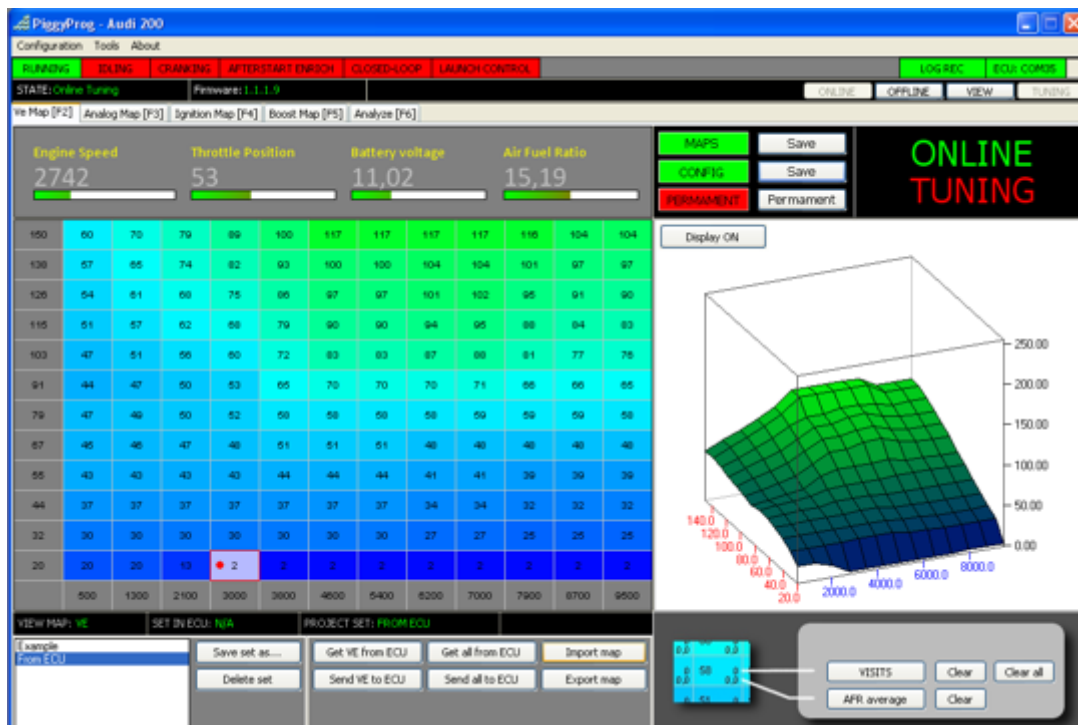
PiggyProg - Audi 200
Configuration Tools About
RUNNING IDLING CRANKING AFTERSTART ENRICH CLOSED-LOOP LAUNCH CONTROL LOG REC ECU: COM35
STATE: Online Tuning Firmware: 1.1.1.9
ONLINE OFFLINE VIEW TUNING
Ve Map [F2] Analog Map [F3] Ignition Map [F4] Boost Map [F5] Analyze [F6]

Engine Speed 2742
Throttle Position 53
Battery voltage 11,02
Air Fuel Ratio 15,19

MAPS Save
CONFIG Save
PERMAMENT Permament

ONLINE TUNING

Display ON

| 150 | 60 | 70 | 79 | 89 | 100 | 117 | 117 | 117 | 117 | 116 | 104 | 104 |
|---|---|---|---|---|---|---|---|---|---|---|---|---|
| 138 | 57 | 65 | 74 | 82 | 93 | 100 | 100 | 104 | 104 | 101 | 97 | 97 |
| 126 | 54 | 61 | 68 | 75 | 86 | 97 | 97 | 101 | 102 | 95 | 91 | 90 |
| 115 | 51 | 57 | 62 | 68 | 79 | 90 | 90 | 94 | 95 | 88 | 84 | 83 |
| 103 | 47 | 51 | 56 | 60 | 72 | 83 | 83 | 87 | 88 | 81 | 77 | 76 |
| 91 | 44 | 47 | 50 | 53 | 65 | 70 | 70 | 70 | 71 | 66 | 66 | 65 |
| 79 | 47 | 49 | 50 | 52 | 58 | 58 | 58 | 58 | 59 | 59 | 59 | 58 |
| 67 | 46 | 46 | 47 | 48 | 51 | 51 | 51 | 48 | 48 | 48 | 48 | 48 |
| 55 | 43 | 43 | 43 | 43 | 44 | 44 | 44 | 41 | 41 | 39 | 39 | 39 |
| 44 | 37 | 37 | 37 | 37 | 37 | 37 | 37 | 34 | 34 | 32 | 32 | 32 |
| 32 | 30 | 30 | 30 | 30 | 30 | 30 | 30 | 27 | 27 | 25 | 25 | 25 |
| 20 | 20 | 20 | 13 | 2 | 2 | 2 | 2 | 2 | 2 | 2 | 2 | 2 |
| | 500 | 1300 | 2100 | 3000 | 3800 | 4600 | 5400 | 6200 | 7000 | 7900 | 8700 | 9500 |

250.00 200.00 150.00 100.00 50.00 0.00
140.0 120.0 100.0 80.0 60.0 40.0 20.0
2000.0 4000.0 6000.0 8000.0

VIEW MAP: VE SET IN ECU: N/A PROJECT SET: FROM ECU
Example
From ECU
Save set as... Delete set
Get VE from ECU Get all from ECU Import map
Send VE to ECU Send all to ECU Export map
0.0 0 0.0 58 0 0.0 0.0
VISITS Clear Clear all
AFR average Clear